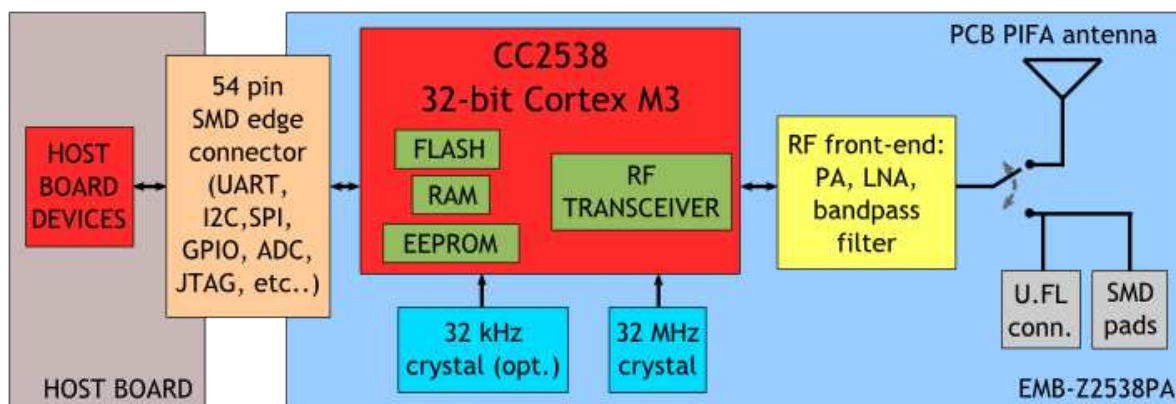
HOST BOARD DEVICES

54 pin SMD edge connector (UART, I2C,SPI, GPIO, ADC, JTAG, etc..)

CC2538
32-bit Cortex M3

FLASH

RAM

EEPROM

RF TRANSCEIVER

RF front-end: PA, LNA, bandpass filter

PCB PIFA antenna

U.FL conn.

SMD pads

32 kHz crystal (opt.)

32 MHz crystal

HOST BOARD

EMB-Z2538PA